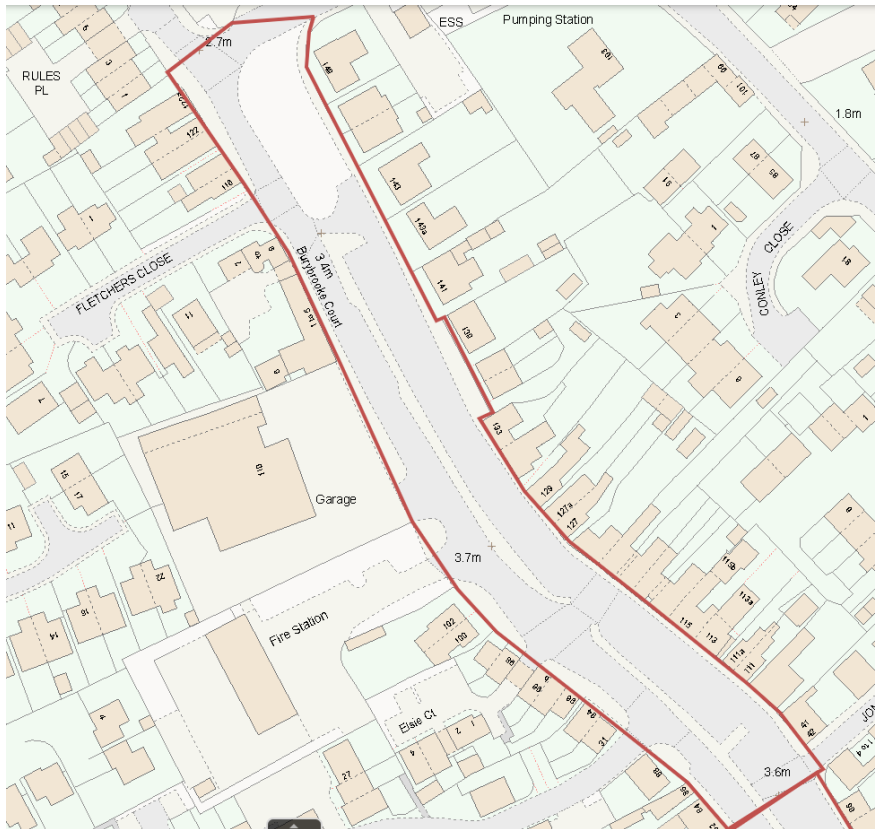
2.7m
ESS
Pumping Station
RULES PL
1.8m
FLETCHERS CLOSE
3.4m
Burybrooke Court
CONLEY CLOSE
Garage
3.7m
Fire Station
Elsie Cl
3.6m
JON
122
110
149
143
141
139
123
129
127a
127
115
113
111
102
100
98
94
31
27
15
17
14
16
22
11
1
4
3
6
9
18
42
41